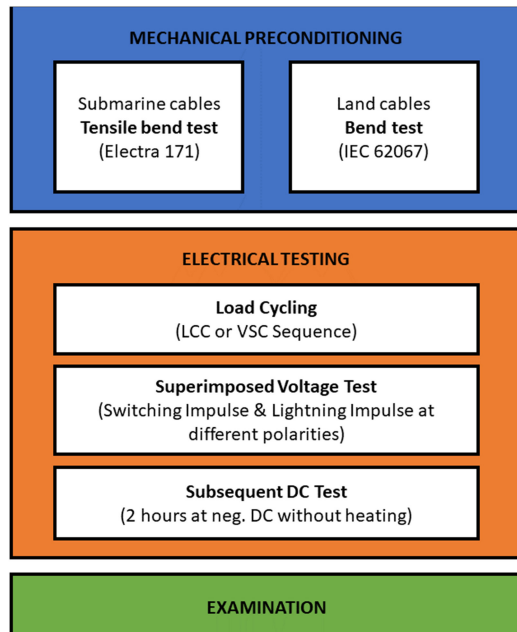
MECHANICAL PRECONDITIONING

Submarine cables
Tensile bend test
(Electra 171)

Land cables
Bend test
(IEC 62067)

ELECTRICAL TESTING

Load Cycling
(LCC or VSC Sequence)

Superimposed Voltage Test
(Switching Impulse & Lightning Impulse at different polarities)

Subsequent DC Test
(2 hours at neg. DC without heating)

EXAMINATION